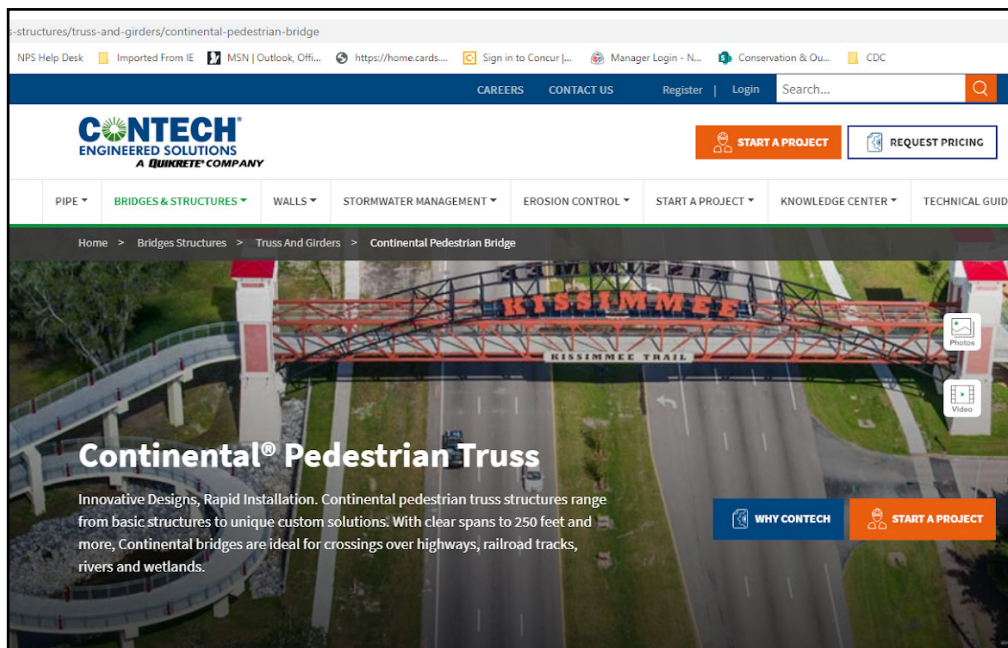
-structures/truss-and-girders/continental-pedestrian-bridge

NPS Help Desk | Imported From IE | MSN | Outlook, Offi... | https://home.cards.... | Sign in to Concur |... | Manager Login - N... | Conservation & Ou... | CDC

CAREERS | CONTACT US | Register | Login | Search...

CONTECH® ENGINEERED SOLUTIONS A QUIKRETE® COMPANY

START A PROJECT | REQUEST PRICING

PIPE | BRIDGES & STRUCTURES | WALLS | STORMWATER MANAGEMENT | EROSION CONTROL | START A PROJECT | KNOWLEDGE CENTER | TECHNICAL GUID

Home > Bridges Structures > Truss And Girders > Continental Pedestrian Bridge

KISSIMMEE

KISSIMMEE TRAIL

Photos

Video

Continental® Pedestrian Truss

Innovative Designs, Rapid Installation. Continental pedestrian truss structures range from basic structures to unique custom solutions. With clear spans to 250 feet and more, Continental bridges are ideal for crossings over highways, railroad tracks, rivers and wetlands.

WHY CONTECH | START A PROJECT